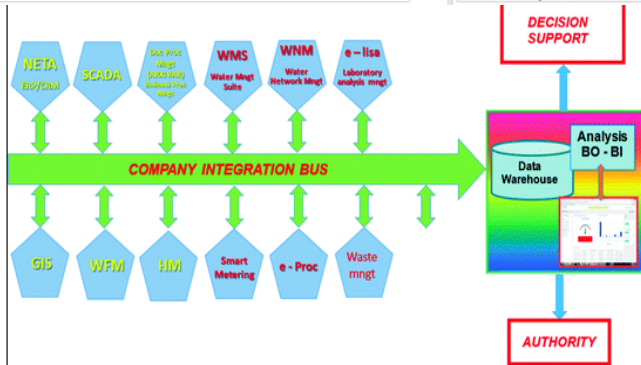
NETA
ERP/CRM

SCADA

Doc Proc Mngt
(AKN WAN)
Business Proc Mngt

WMS
Water Mngt Suite

WNM
Water Network Mngt

e – lisa
Laboratory analysis mngt

DECISION SUPPORT

COMPANY INTEGRATION BUS

Data Warehouse

Analysis BO - BI

GIS

WFM

HM

Smart Metering

e - Proc

Waste mngt

AUTHORITY